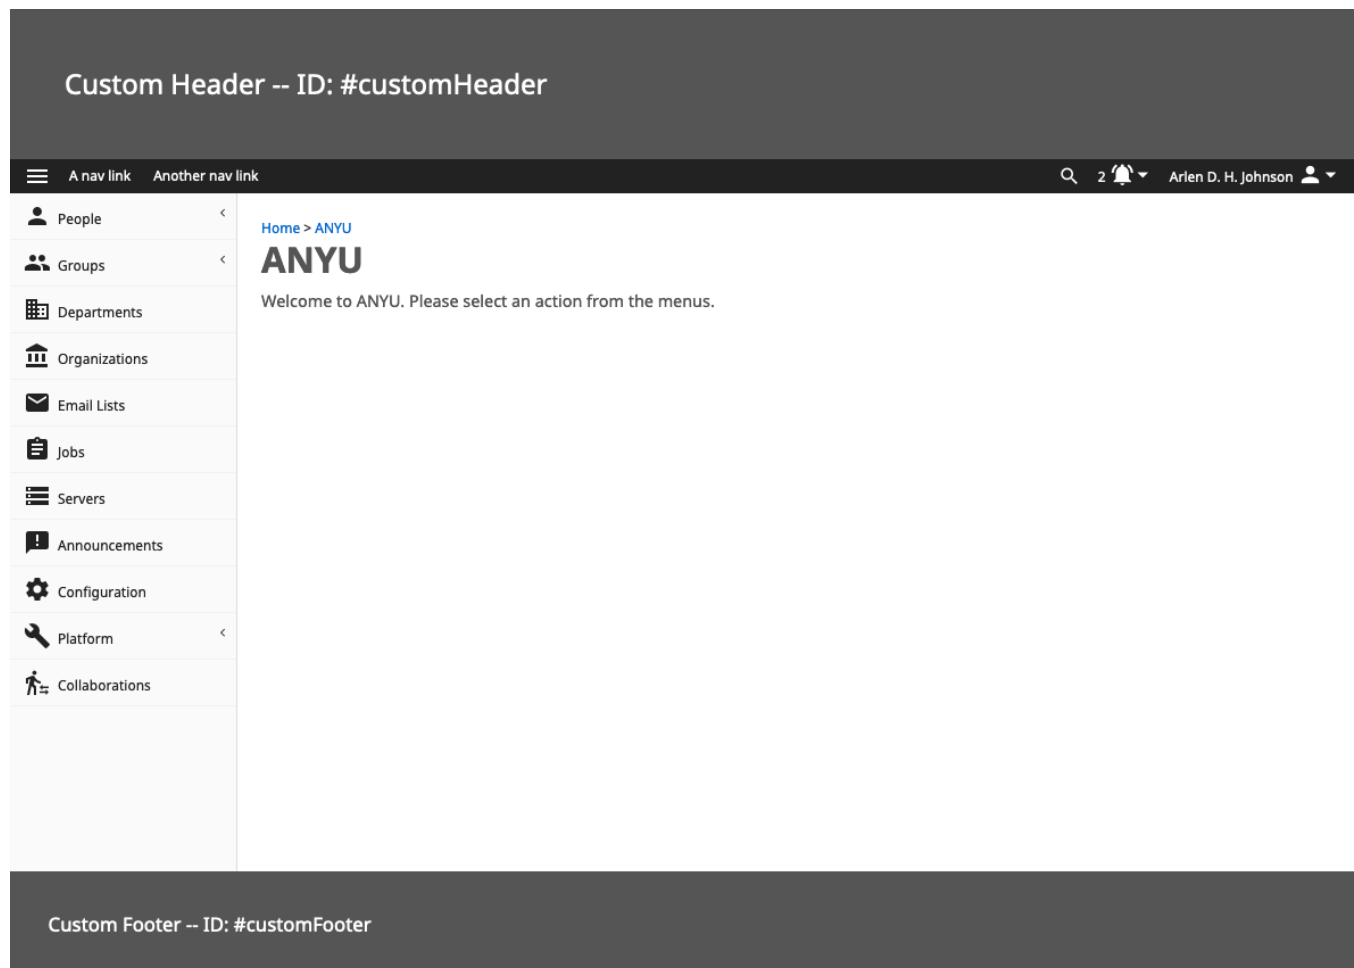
Custom Header -- ID: #customHeader

A nav link Another nav link

2

Arlen D. H. Johnson

People

Groups

Departments

Organizations

Email Lists

Jobs

Servers

Announcements

Configuration

Platform

Collaborations

Home > ANYU

ANYU

Welcome to ANYU. Please select an action from the menus.

Custom Footer -- ID: #customFooter